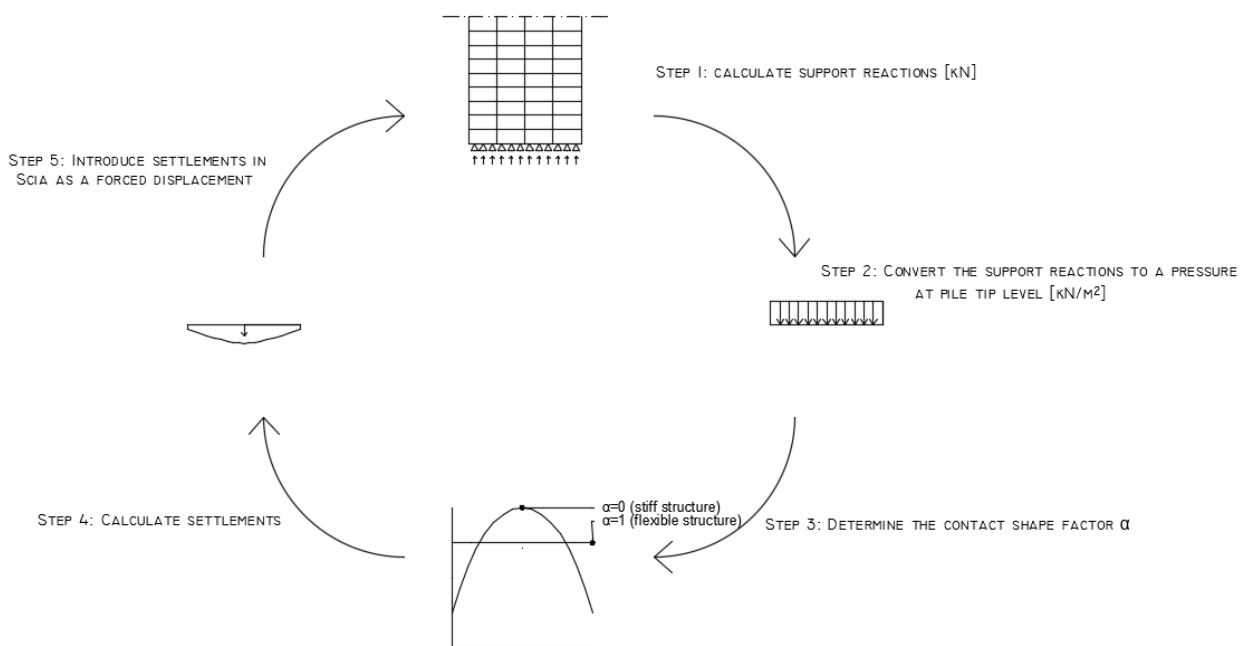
Step 1: calculate support reactions [kN]

Step 2: Convert the support reactions to a pressure at pile tip level [kN/m$^2$]

Step 3: Determine the contact shape factor α

α=0 (stiff structure)
α=1 (flexible structure)

Step 4: Calculate settlements

Step 5: Introduce settlements in Scia as a forced displacement